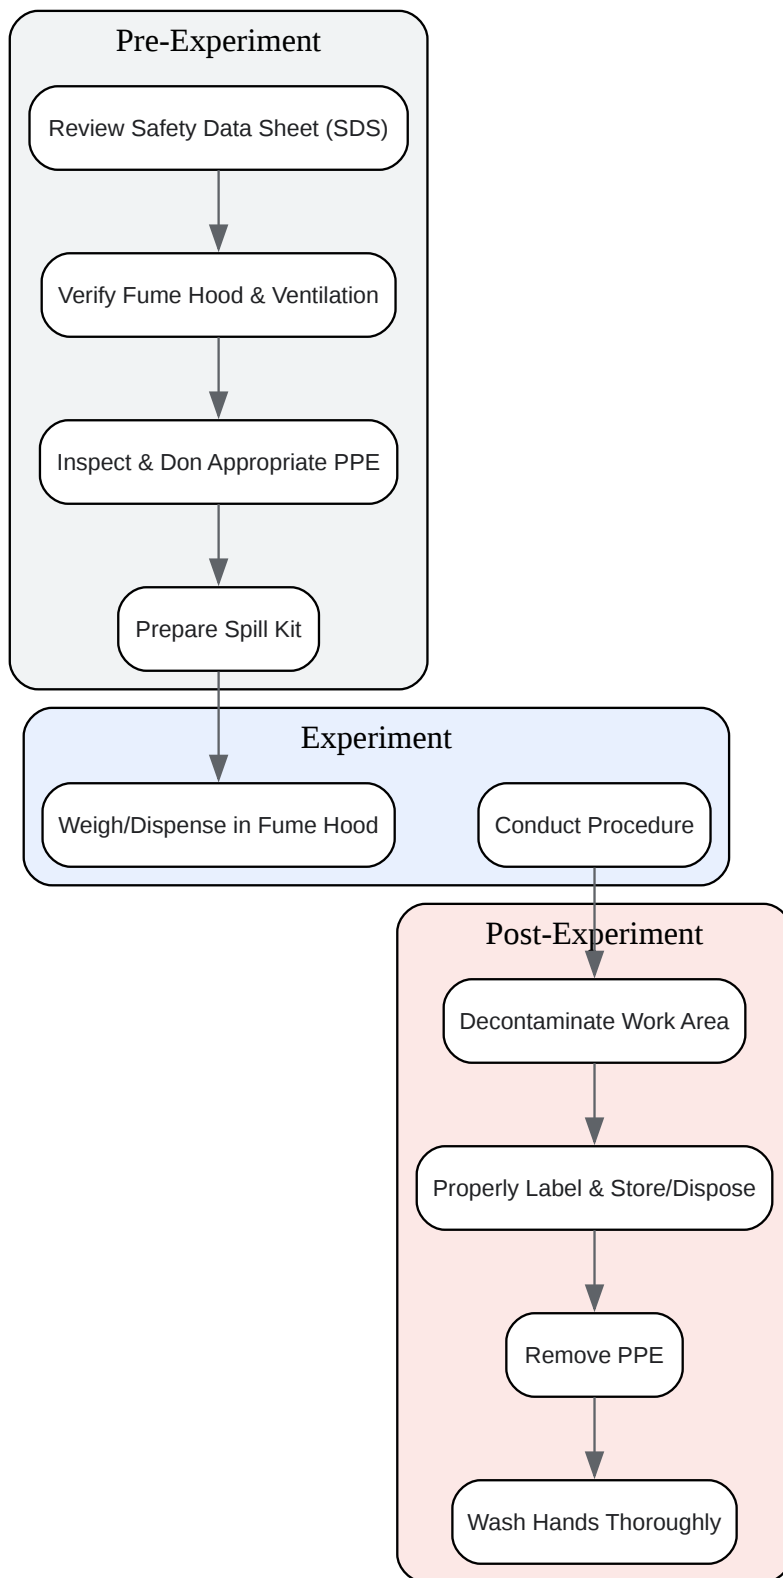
Pre-Experiment

Review Safety Data Sheet (SDS)

Verify Fume Hood & Ventilation

Inspect & Don Appropriate PPE

Prepare Spill Kit

Experiment

Weigh/Dispense in Fume Hood

Conduct Procedure

Post-Experiment

Decontaminate Work Area

Properly Label & Store/Dispose

Remove PPE

Wash Hands Thoroughly